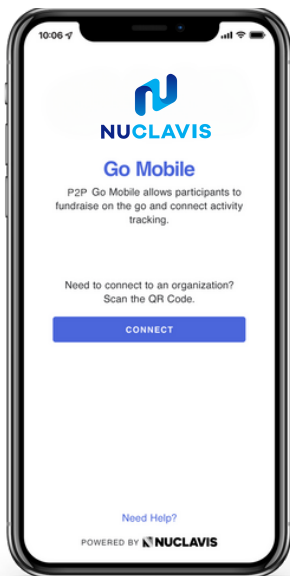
10:06

NUCLAVIS

Go Mobile

P2P Go Mobile allows participants to fundraise on the go and connect activity tracking.

Need to connect to an organization? Scan the QR Code.

CONNECT

Need Help?

POWERED BY NUCLAVIS